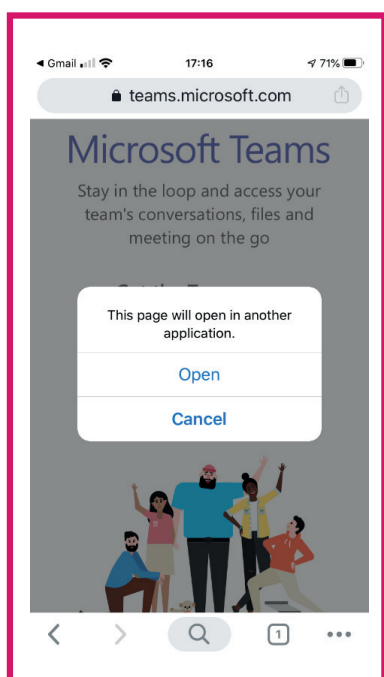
◀ Gmail 17:16 71%

teams.microsoft.com

Microsoft Teams

Stay in the loop and access your team's conversations, files and meeting on the go

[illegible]

This page will open in another application.

Open

Cancel

1